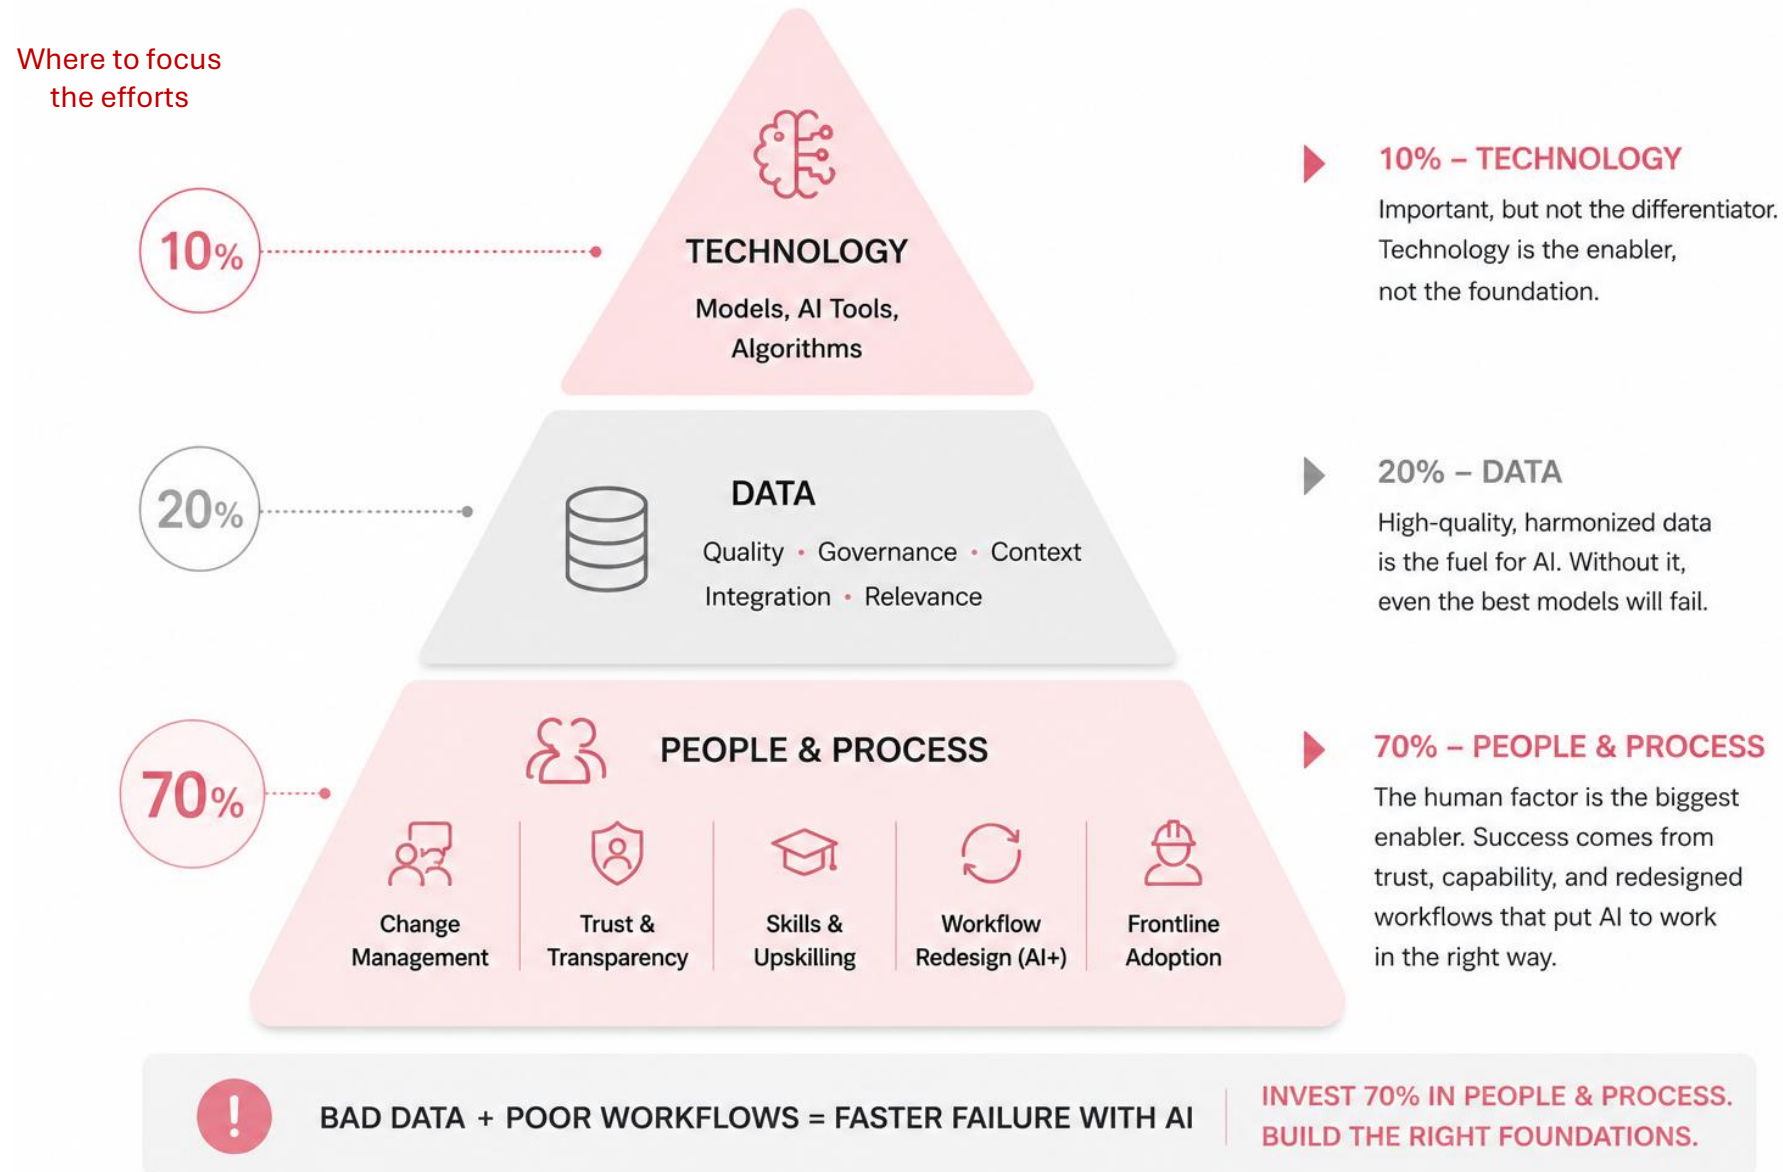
Where to focus the efforts

10%

TECHNOLOGY

Models, AI Tools, Algorithms

10% – TECHNOLOGY

Important, but not the differentiator. Technology is the enabler, not the foundation.

20%

DATA

Quality • Governance • Context

Integration • Relevance

20% – DATA

High-quality, harmonized data is the fuel for AI. Without it, even the best models will fail.

70%

PEOPLE & PROCESS

Change Management

Trust & Transparency

Skills & Upskilling

Workflow Redesign (AI+)

Frontline Adoption

70% – PEOPLE & PROCESS

The human factor is the biggest enabler. Success comes from trust, capability, and redesigned workflows that put AI to work in the right way.

!

BAD DATA + POOR WORKFLOWS = FASTER FAILURE WITH AI

INVEST 70% IN PEOPLE & PROCESS. BUILD THE RIGHT FOUNDATIONS.